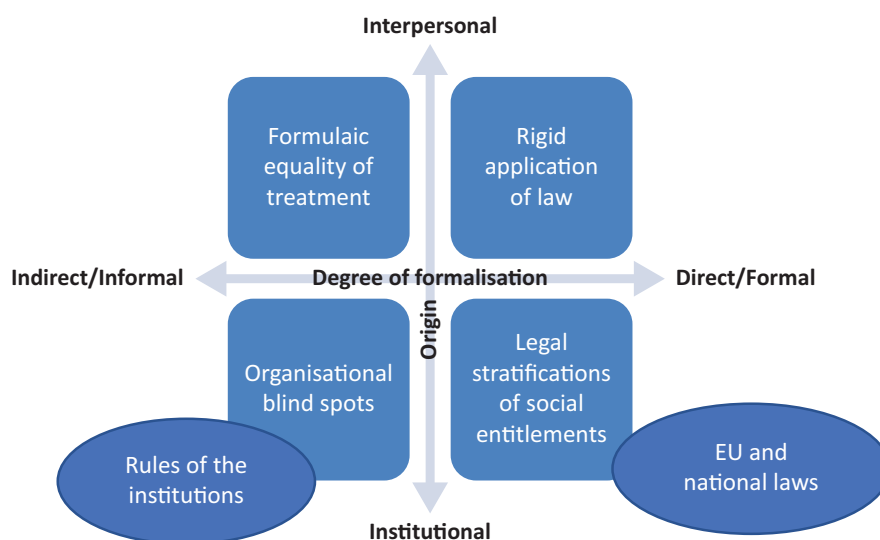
Interpersonal

Formulaic equality of treatment

Rigid application of law

Indirect/Informal

Degree of formalisation

Direct/Formal

Origin

Organisational blind spots

Legal stratifications of social entitlements

Rules of the institutions

EU and national laws

Institutional